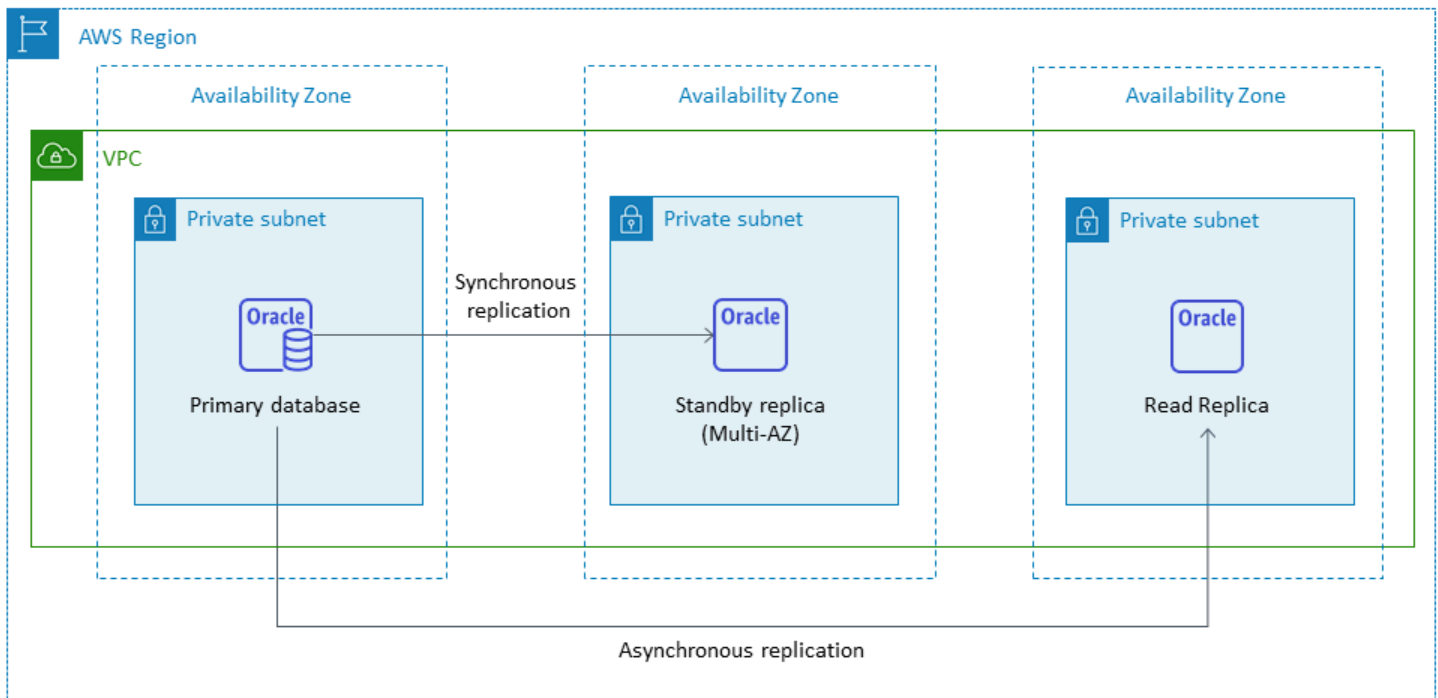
AWS Region

Availability Zone

Availability Zone

Availability Zone

VPC

Private subnet

Private subnet

Private subnet

Oracle

Primary database

Synchronous replication

Oracle

Standby replica (Multi-AZ)

Oracle

Read Replica

Asynchronous replication